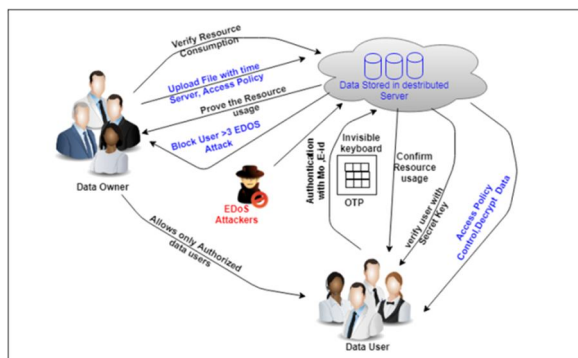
Verify Resource Consumption

Upload File with time Server, Access Policy

Prove the Resource usage

Block User >3 EDOS Attack

Data Stored in destributed Server

Data Owner

EDoS Attackers

Authentication with Mo_E-Id

Invisible keyboard

OTP

Confirm Resource usage

verify user with Secret Key

Access Policy Control,Decrypt Data

Allows only Authorized data users

Data User